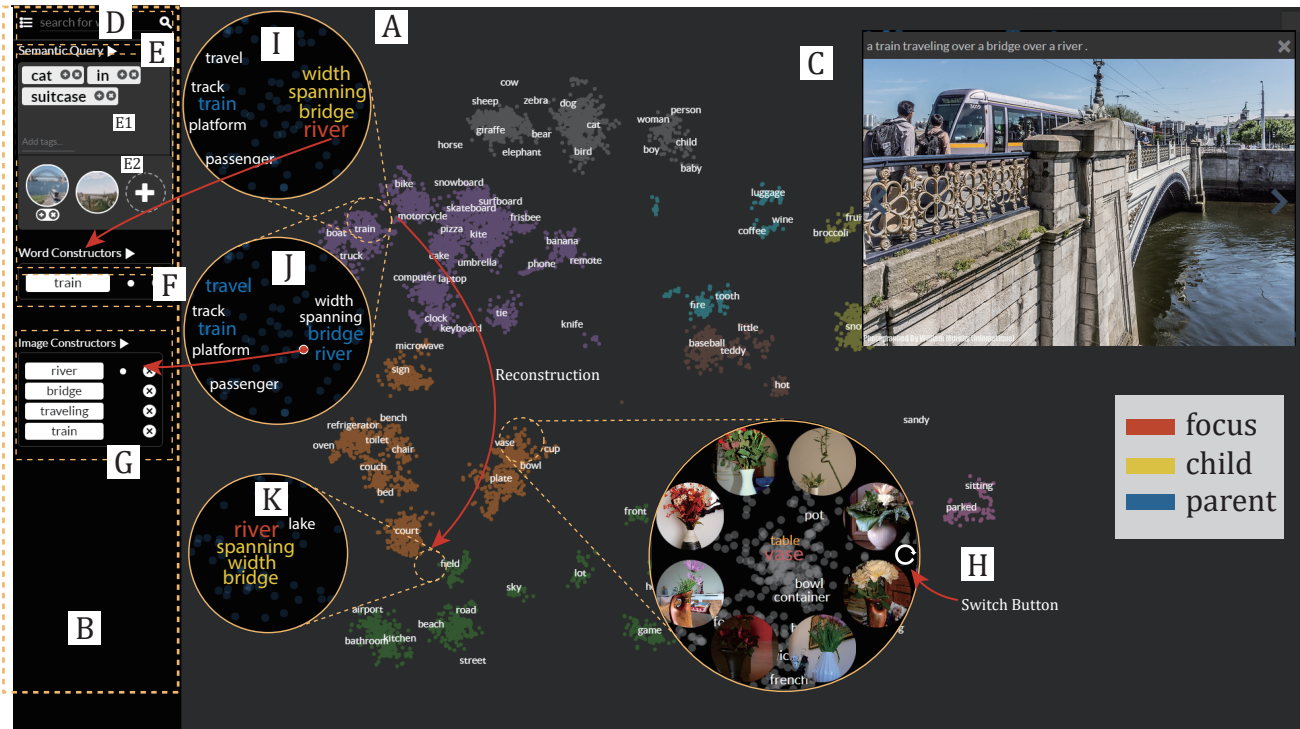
search for v
D
Semantic Query ▶
E
cat
in
suitcase
E1
Add tags...
E2
Word Constructors ▶
train
F
Image Constructors ▶
river
bridge
traveling
train
G
B

I
travel
track
train
platform
width
spanning
bridge
river
passenger

J
travel
track
train
platform
width
spanning
bridge
river
passenger

K
river
lake
spanning
width
bridge

A
cow
sheep
zebra
dog
giraffe
bear
cat
horse
elephant
bird
woman
person
boy
child
baby
bike
snowboard
surfboard
skateboard
motorcycle
frisbee
boat
train
pizza
kite
truck
banana
cake
umbrella
phone
remote
computer
laptop
luggage
wine
coffee
broccoli
tie
fire
tooth
clock
keyboard
knife
little
microwave
baseball
teddy
sign
hot
Reconstruction
bench
refrigerator
toilet
oven
chair
couch
bed
vase
cup
bowl
plate
court
field
airport
road
beach
bathroom
kitchen
street
sky
lot
front
game
sandy
sitting
parked

C
a train traveling over a bridge over a river .

pot
table
vase
bowl
container
french
H
Switch Button

focus
child
parent